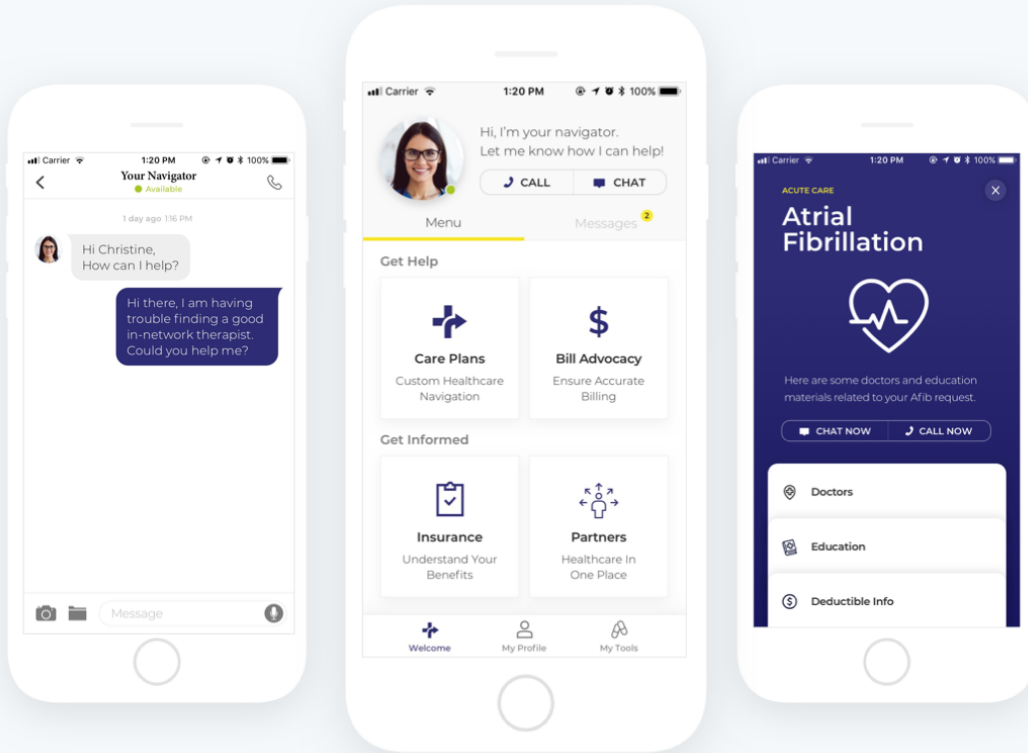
Carrier 1:20 PM 100%

Your Navigator
Available

1 day ago 1:16 PM

Hi Christine, How can I help?

Hi there, I am having trouble finding a good in-network therapist. Could you help me?

Message

Carrier 1:20 PM 100%

Hi, I'm your navigator. Let me know how I can help!

CALL CHAT

Menu Messages 2

Get Help

Care Plans
Custom Healthcare Navigation

Bill Advocacy
Ensure Accurate Billing

Get Informed

Insurance
Understand Your Benefits

Partners
Healthcare In One Place

Welcome My Profile My Tools

Carrier 1:20 PM 100%

ACUTE CARE

Atrial Fibrillation

Here are some doctors and education materials related to your Afib request.

CHAT NOW CALL NOW

Doctors

Education

Deductible Info